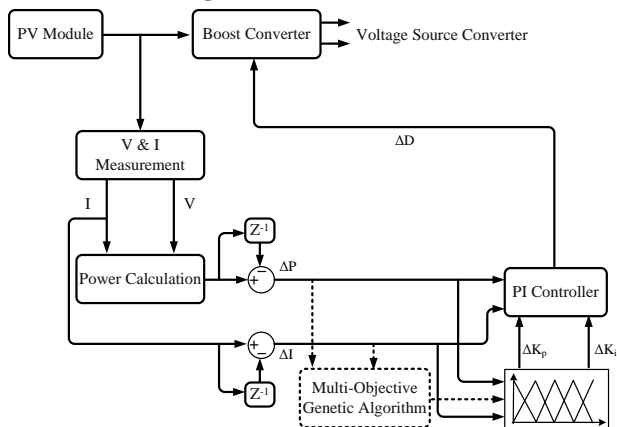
PV Module

Boost Converter

Voltage Source Converter

V & I Measurement

ΔD

I

V

$Z^{-1}$

Power Calculation

−

+

ΔP

PI Controller

+

−

ΔI

$\Delta K_p$

$\Delta K_i$

$Z^{-1}$

Multi-Objective Genetic Algorithm